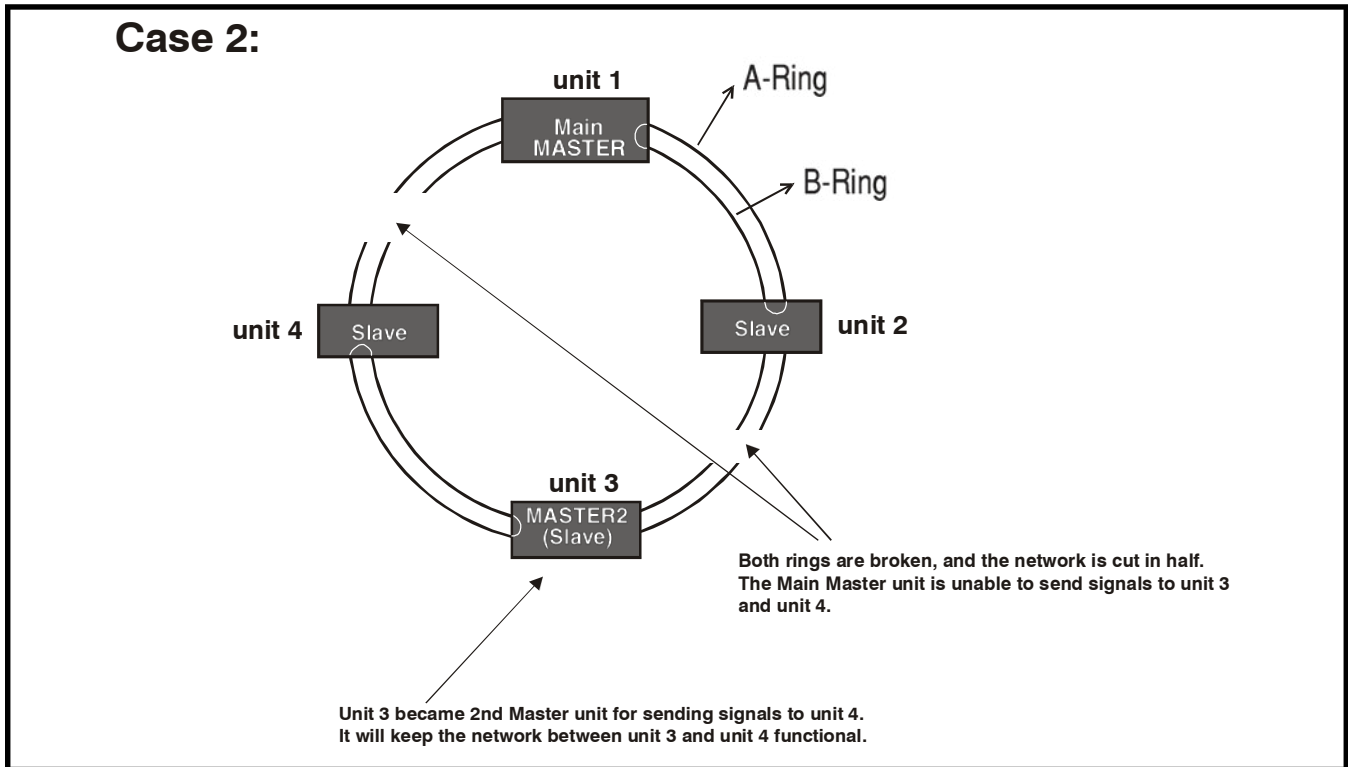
Case 2:

unit 1

Main MASTER

A-Ring

B-Ring

unit 4

Slave

Slave

unit 2

unit 3

MASTER2 (Slave)

Both rings are broken, and the network is cut in half. The Main Master unit is unable to send signals to unit 3 and unit 4.

Unit 3 became 2nd Master unit for sending signals to unit 4. It will keep the network between unit 3 and unit 4 functional.